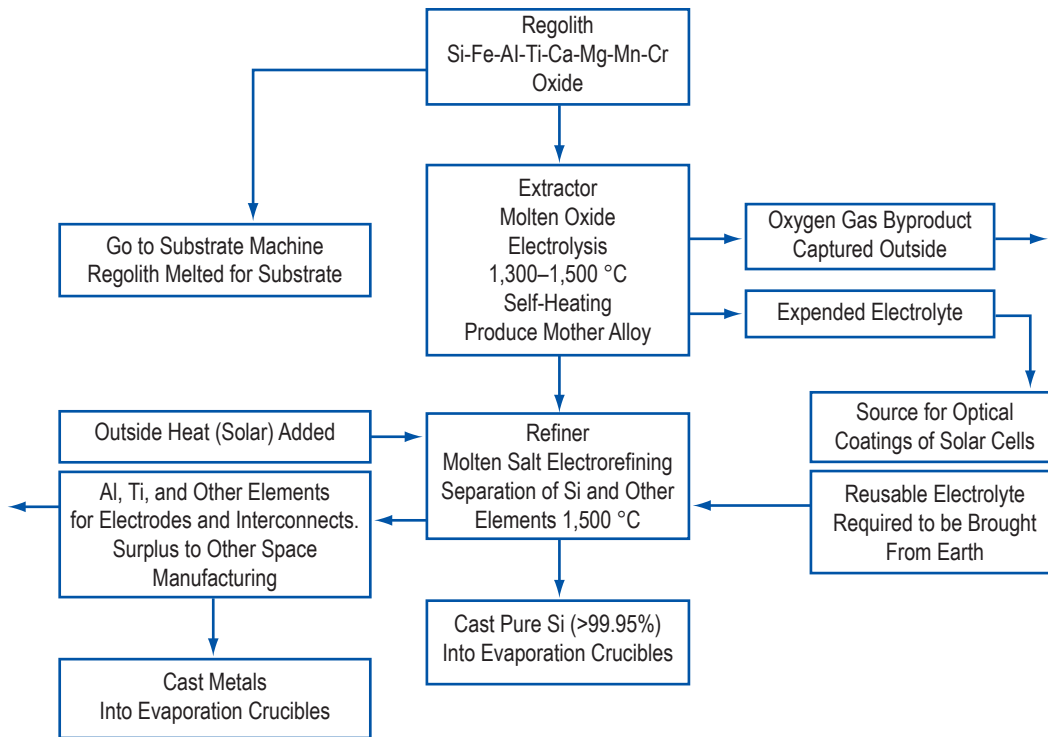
Regolith
Si-Fe-Al-Ti-Ca-Mg-Mn-Cr
Oxide

Go to Substrate Machine
Regolith Melted for Substrate

Extractor
Molten Oxide
Electrolysis
1,300–1,500 °C
Self-Heating
Produce Mother Alloy

Oxygen Gas Byproduct
Captured Outside

Expended Electrolyte

Source for Optical
Coatings of Solar Cells

Outside Heat (Solar) Added

Refiner
Molten Salt Electrorefining
Separation of Si and Other
Elements 1,500 °C

Al, Ti, and Other Elements
for Electrodes and Interconnects.
Surplus to Other Space
Manufacturing

Reusable Electrolyte
Required to be Brought
From Earth

Cast Pure Si (>99.95%)
Into Evaporation Crucibles

Cast Metals
Into Evaporation Crucibles